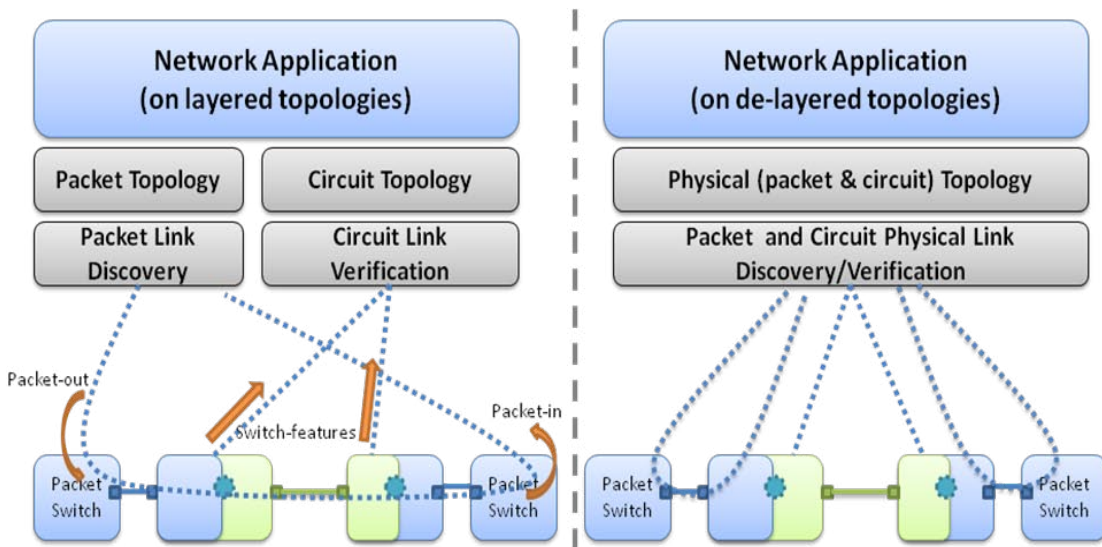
Network Application (on layered topologies)

Packet Topology

Circuit Topology

Packet Link Discovery

Circuit Link Verification

Packet-out

Switch-features

Packet-in

Packet Switch

Packet Switch

Network Application (on de-layered topologies)

Physical (packet & circuit) Topology

Packet and Circuit Physical Link Discovery/Verification

Packet Switch

Packet Switch